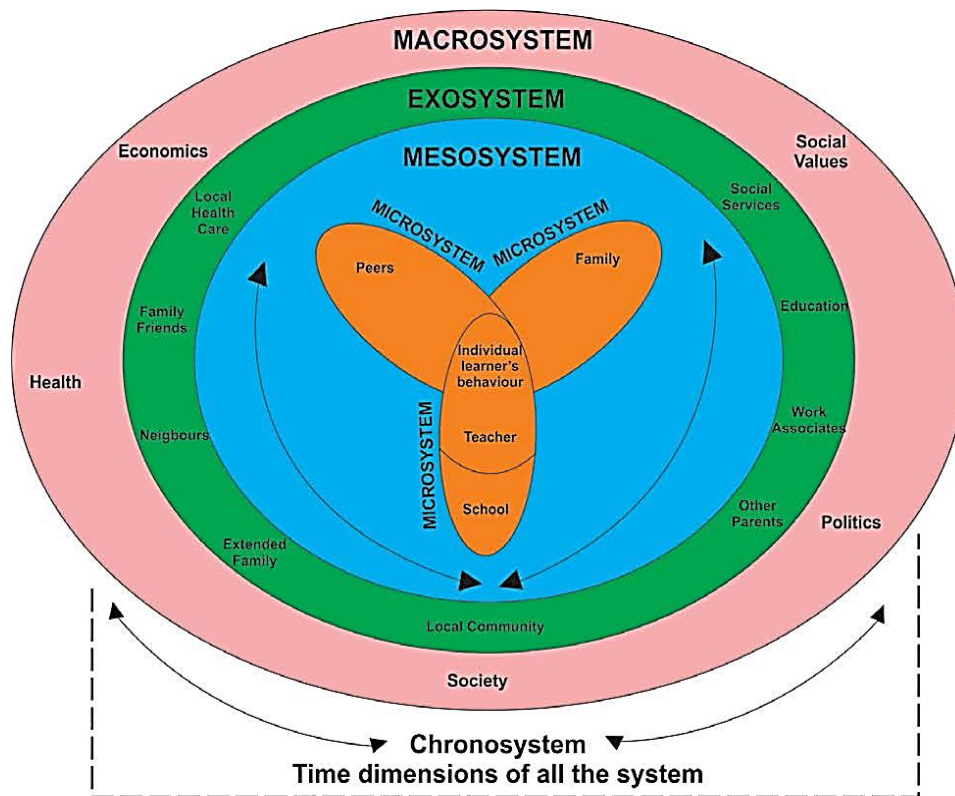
MACROSYSTEM

EXOSYSTEM

MESOSYSTEM

Economics

Social Values

Local Health Care

Social Services

MICROSYSTEM

MICROSYSTEM

Peers

Family

Family Friends

Education

Health

Individual learner's behaviour

Teacher

MICROSYSTEM

Neigbours

Work Associates

School

Other Parents

Politics

Extended Family

Local Community

Society

Chronosystem
Time dimensions of all the system